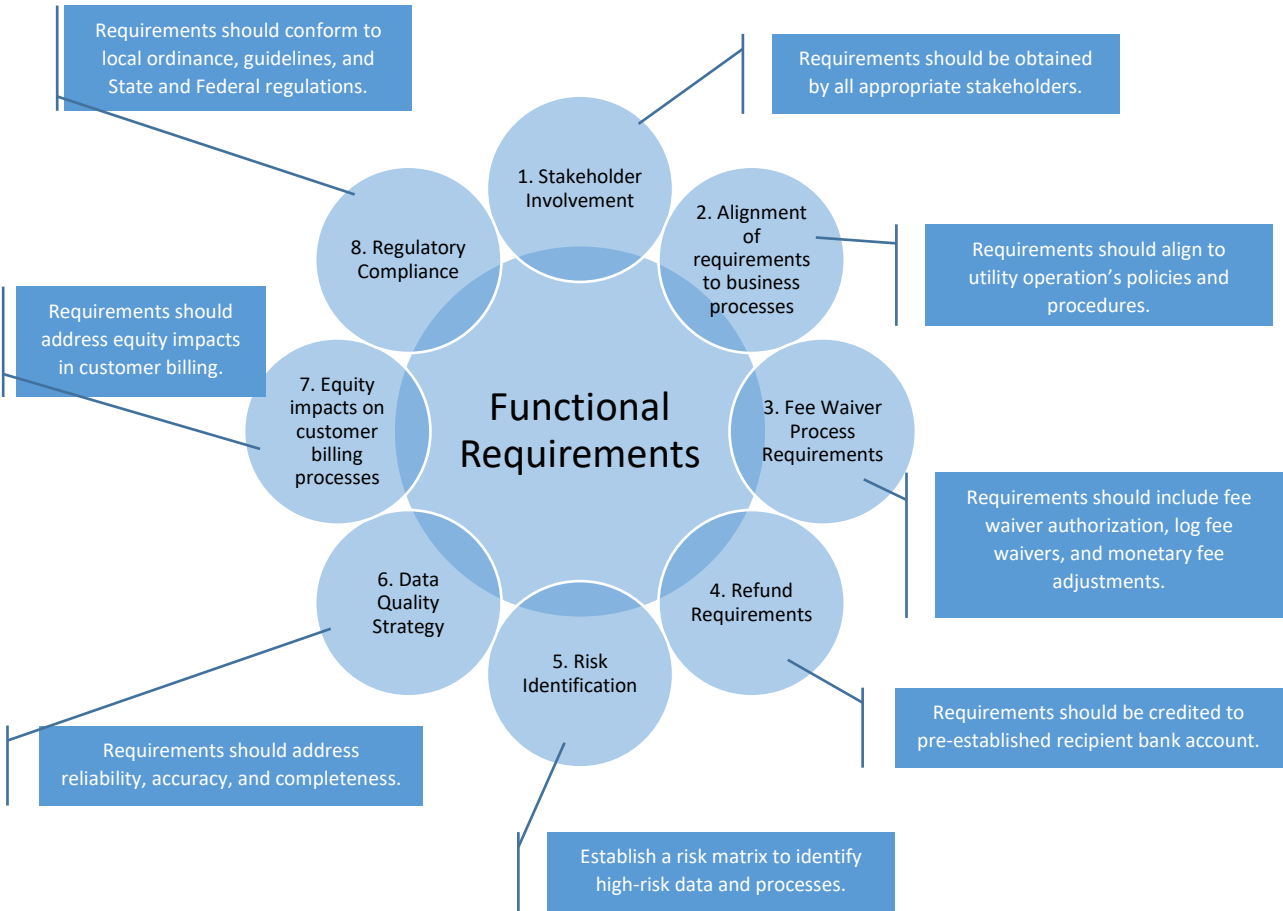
Requirements should conform to local ordinance, guidelines, and State and Federal regulations.

Requirements should be obtained by all appropriate stakeholders.

1. Stakeholder Involvement

8. Regulatory Compliance

2. Alignment of requirements to business processes

Requirements should align to utility operation's policies and procedures.

Requirements should address equity impacts in customer billing.

Functional Requirements

7. Equity impacts on customer billing processes

3. Fee Waiver Process Requirements

Requirements should include fee waiver authorization, log fee waivers, and monetary fee adjustments.

6. Data Quality Strategy

4. Refund Requirements

5. Risk Identification

Requirements should be credited to pre-established recipient bank account.

Requirements should address reliability, accuracy, and completeness.

Establish a risk matrix to identify high-risk data and processes.